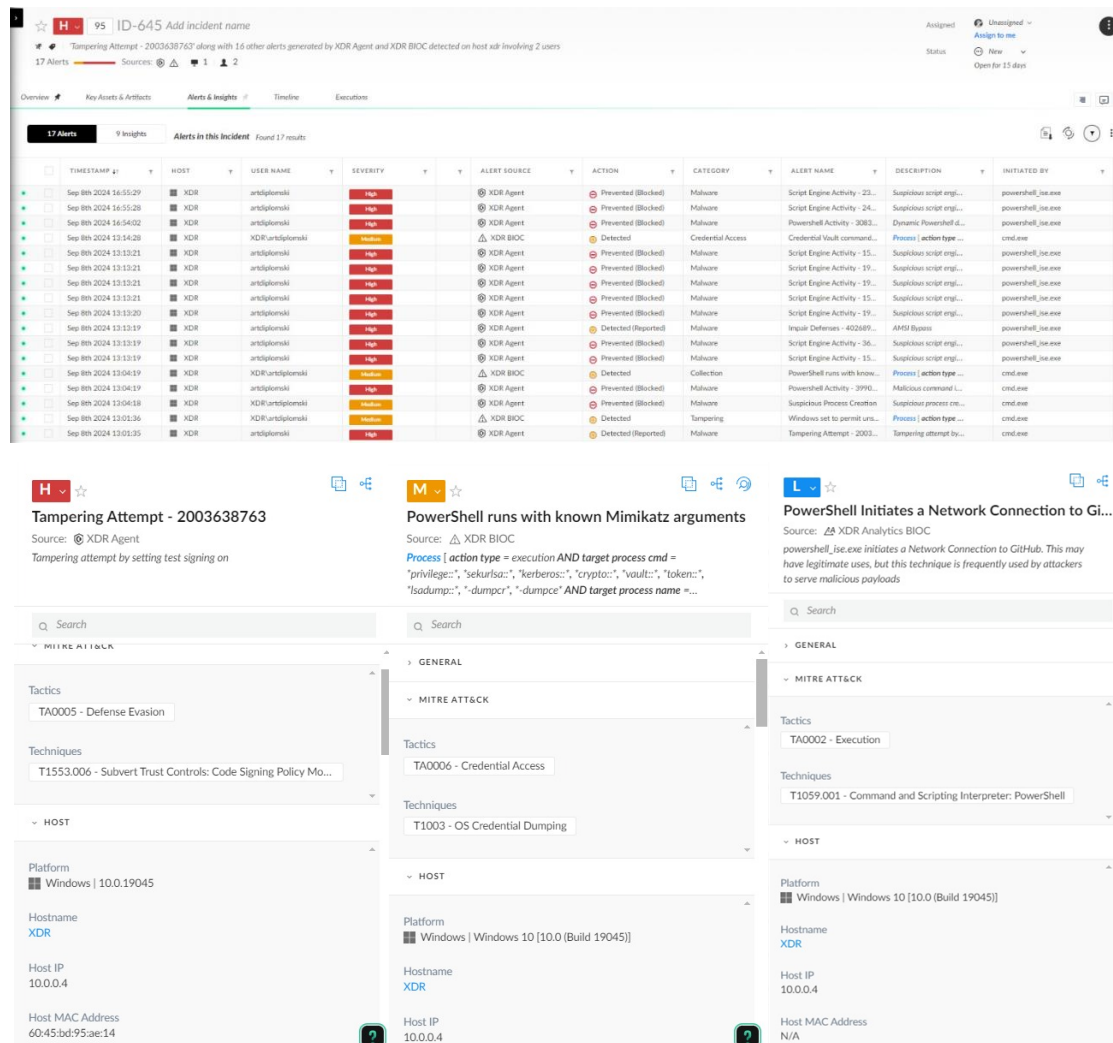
H 95 ID-645 Add incident name

'Tampering Attempt - 2003638763' along with 16 other alerts generated by XDR Agent and XDR BIOC detected on host xdr involving 2 users

17 Alerts Sources: 1 2

Assigned Unassigned
Assign to me
Status New
Open for 15 days

Overview Key Assets & Artifacts Alerts & Insights Timeline Executions

17 Alerts 9 Insights Alerts in this Incident Found 17 results

| TIMESTAMP | HOST | USER NAME | SEVERITY | ALERT SOURCE | ACTION | CATEGORY | ALERT NAME | DESCRIPTION | INITIATED BY |
|---|---|---|---|---|---|---|---|---|---|
| Sep 8th 2024 16:55:29 | XDR | artdiplomski | High | XDR Agent | Prevented (Blocked) | Malware | Script Engine Activity - 23... | Suspicious script engi... | powershell_ise.exe |
| Sep 8th 2024 16:55:28 | XDR | artdiplomski | High | XDR Agent | Prevented (Blocked) | Malware | Script Engine Activity - 24... | Suspicious script engi... | powershell_ise.exe |
| Sep 8th 2024 16:54:02 | XDR | artdiplomski | High | XDR Agent | Prevented (Blocked) | Malware | Powershell Activity - 3083... | Dynamic Powershell d... | powershell_ise.exe |
| Sep 8th 2024 13:14:28 | XDR | XDR\artdiplomski | Medium | XDR BIOC | Detected | Credential Access | Credential Vault command... | Process [ action type ... | cmd.exe |
| Sep 8th 2024 13:13:21 | XDR | artdiplomski | High | XDR Agent | Prevented (Blocked) | Malware | Script Engine Activity - 15... | Suspicious script engi... | powershell_ise.exe |
| Sep 8th 2024 13:13:21 | XDR | artdiplomski | High | XDR Agent | Prevented (Blocked) | Malware | Script Engine Activity - 19... | Suspicious script engi... | powershell_ise.exe |
| Sep 8th 2024 13:13:21 | XDR | artdiplomski | High | XDR Agent | Prevented (Blocked) | Malware | Script Engine Activity - 19... | Suspicious script engi... | powershell_ise.exe |
| Sep 8th 2024 13:13:21 | XDR | artdiplomski | High | XDR Agent | Prevented (Blocked) | Malware | Script Engine Activity - 15... | Suspicious script engi... | powershell_ise.exe |
| Sep 8th 2024 13:13:20 | XDR | artdiplomski | High | XDR Agent | Prevented (Blocked) | Malware | Script Engine Activity - 19... | Suspicious script engi... | powershell_ise.exe |
| Sep 8th 2024 13:13:19 | XDR | artdiplomski | High | XDR Agent | Detected (Reported) | Malware | Impair Defenses - 402689... | AMSI Bypass | powershell_ise.exe |
| Sep 8th 2024 13:13:19 | XDR | artdiplomski | High | XDR Agent | Prevented (Blocked) | Malware | Script Engine Activity - 36... | Suspicious script engi... | powershell_ise.exe |
| Sep 8th 2024 13:13:19 | XDR | artdiplomski | High | XDR Agent | Prevented (Blocked) | Malware | Script Engine Activity - 15... | Suspicious script engi... | powershell_ise.exe |
| Sep 8th 2024 13:04:19 | XDR | XDR\artdiplomski | Medium | XDR BIOC | Detected | Collection | PowerShell runs with know... | Process [ action type ... | cmd.exe |
| Sep 8th 2024 13:04:19 | XDR | artdiplomski | High | XDR Agent | Prevented (Blocked) | Malware | Powershell Activity - 3990... | Malicious command i... | cmd.exe |
| Sep 8th 2024 13:04:18 | XDR | XDR\artdiplomski | Medium | XDR Agent | Prevented (Blocked) | Malware | Suspicious Process Creation | Suspicious process cre... | cmd.exe |
| Sep 8th 2024 13:01:36 | XDR | XDR\artdiplomski | Medium | XDR BIOC | Detected | Tampering | Windows set to permit uns... | Process [ action type ... | cmd.exe |
| Sep 8th 2024 13:01:35 | XDR | artdiplomski | High | XDR Agent | Detected (Reported) | Malware | Tampering Attempt - 2003... | Tampering attempt by... | cmd.exe |

H
Tampering Attempt - 2003638763
Source: XDR Agent
Tampering attempt by setting test signing on

Search

MITRE ATT&CK

Tactics
TA0005 - Defense Evasion

Techniques
T1553.006 - Subvert Trust Controls: Code Signing Policy Mo...

HOST

Platform
Windows | 10.0.19045

Hostname
XDR

Host IP
10.0.0.4

Host MAC Address
60:45:bd:95:ae:14

M
PowerShell runs with known Mimikatz arguments
Source: XDR BIOC
Process [ action type = execution AND target process cmd = "privilege::", "sekurlsa::", "kerberos::", "crypto::", "vault::", "token::", "lsadump::", "-dumpcr", "-dumpce" AND target process name =...

Search

GENERAL

MITRE ATT&CK

Tactics
TA0006 - Credential Access

Techniques
T1003 - OS Credential Dumping

HOST

Platform
Windows | Windows 10 [10.0 (Build 19045)]

Hostname
XDR

Host IP
10.0.0.4

L
PowerShell Initiates a Network Connection to Gi...
Source: XDR Analytics BIOC
powershell_ise.exe initiates a Network Connection to GitHub. This may have legitimate uses, but this technique is frequently used by attackers to serve malicious payloads

Search

GENERAL

MITRE ATT&CK

Tactics
TA0002 - Execution

Techniques
T1059.001 - Command and Scripting Interpreter: PowerShell

HOST

Platform
Windows | Windows 10 [10.0 (Build 19045)]

Hostname
XDR

Host IP
10.0.0.4

Host MAC Address
N/A